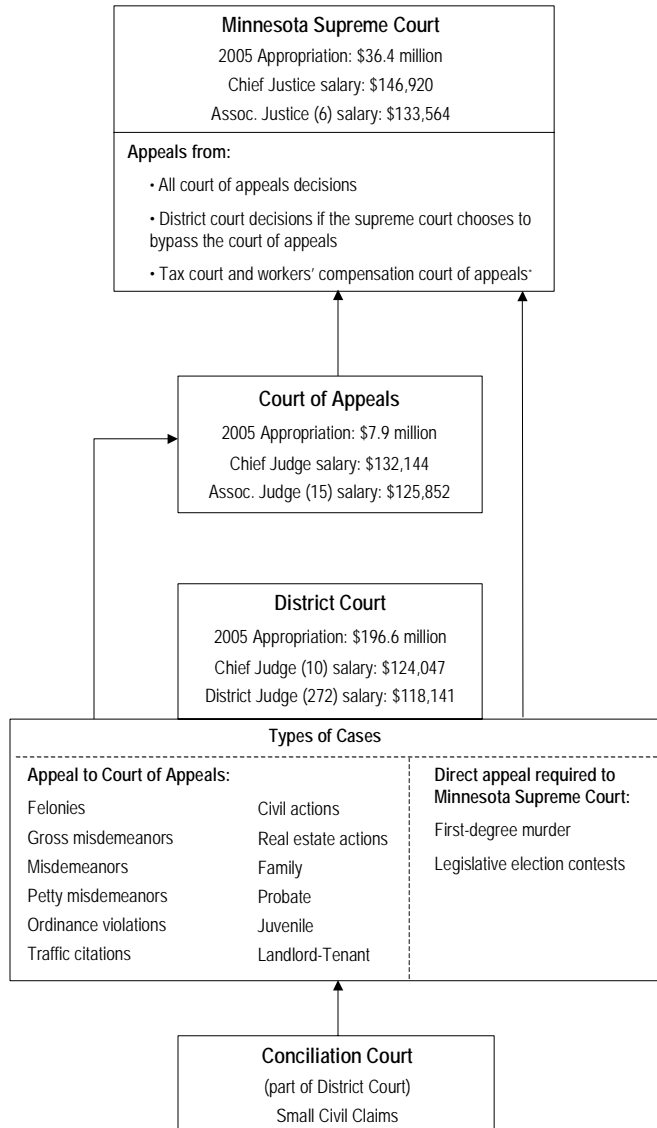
**Minnesota Supreme Court**
2005 Appropriation: \$36.4 million
Chief Justice salary: \$146,920
Assoc. Justice (6) salary: \$133,564

**Appeals from:**
• All court of appeals decisions
• District court decisions if the supreme court chooses to bypass the court of appeals
• Tax court and workers' compensation court of appeals*

**Court of Appeals**
2005 Appropriation: \$7.9 million
Chief Judge salary: \$132,144
Assoc. Judge (15) salary: \$125,852

**District Court**
2005 Appropriation: \$196.6 million
Chief Judge (10) salary: \$124,047
District Judge (272) salary: \$118,141

**Types of Cases**

**Appeal to Court of Appeals:**
Felonies
Gross misdemeanors
Misdemeanors
Petty misdemeanors
Ordinance violations
Traffic citations

Civil actions
Real estate actions
Family
Probate
Juvenile
Landlord-Tenant

**Direct appeal required to Minnesota Supreme Court:**
First-degree murder
Legislative election contests

**Conciliation Court**
(part of District Court)
Small Civil Claims